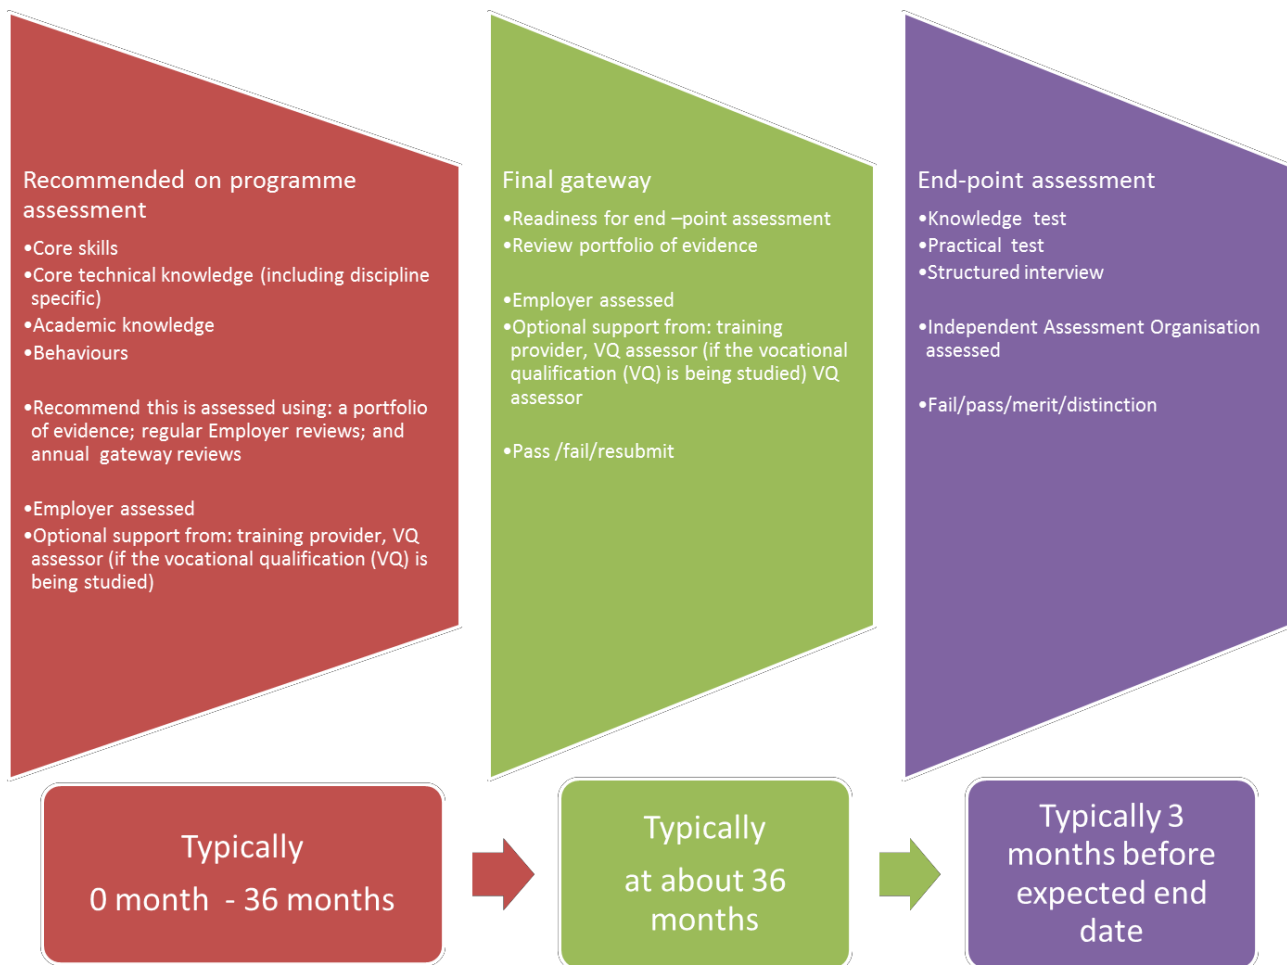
Recommended on programme assessment

•Core skills
•Core technical knowledge (including discipline specific)
•Academic knowledge
•Behaviours

•Recommend this is assessed using: a portfolio of evidence; regular Employer reviews; and annual gateway reviews

•Employer assessed
•Optional support from: training provider, VQ assessor (if the vocational qualification (VQ) is being studied)

Final gateway

•Readiness for end –point assessment
•Review portfolio of evidence

•Employer assessed
•Optional support from: training provider, VQ assessor (if the vocational qualification (VQ) is being studied) VQ assessor

•Pass /fail/resubmit

End-point assessment

•Knowledge test
•Practical test
•Structured interview

•Independent Assessment Organisation assessed

•Fail/pass/merit/distinction

Typically
0 month - 36 months

Typically
at about 36 months

Typically 3 months before expected end date